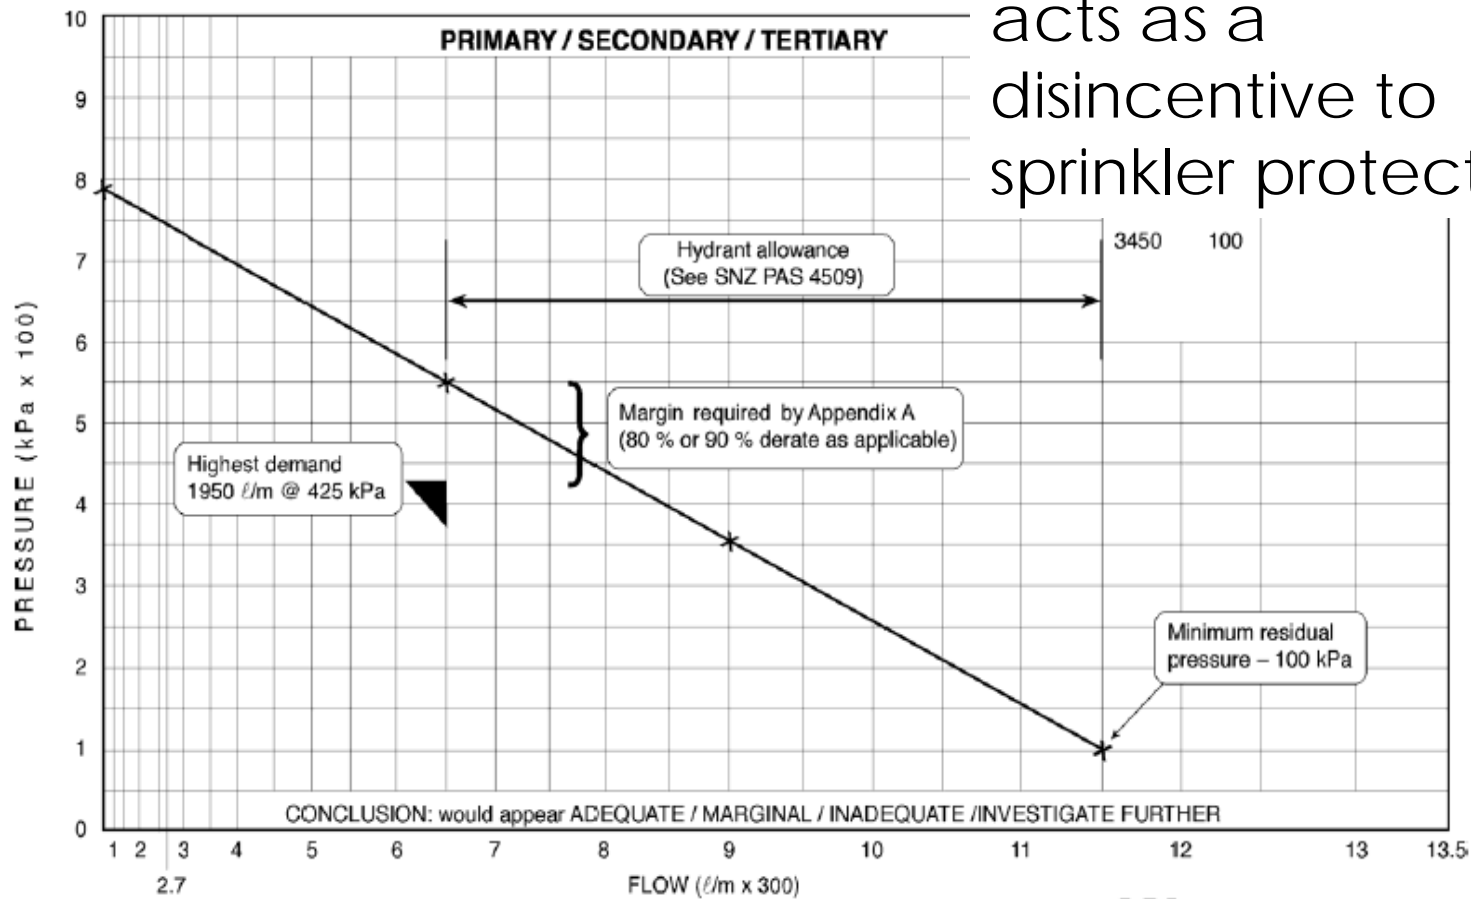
acts as a disincentive to sprinkler protect

PRIMARY / SECONDARY / TERTIARY

10
9
8
7
6
5
4
3
2
1
0

PRESSURE (kPa x 100)

3450 100

Hydrant allowance
(See SNZ PAS 4509)

Margin required by Appendix A
(80 % or 90 % derate as applicable)

Highest demand
1950 ℓ/m @ 425 kPa

Minimum residual
pressure – 100 kPa

CONCLUSION: would appear ADEQUATE / MARGINAL / INADEQUATE /INVESTIGATE FURTHER

1 2 3 4 5 6 7 8 9 10 11 12 13 13.5

2.7

FLOW (ℓ/m x 300)